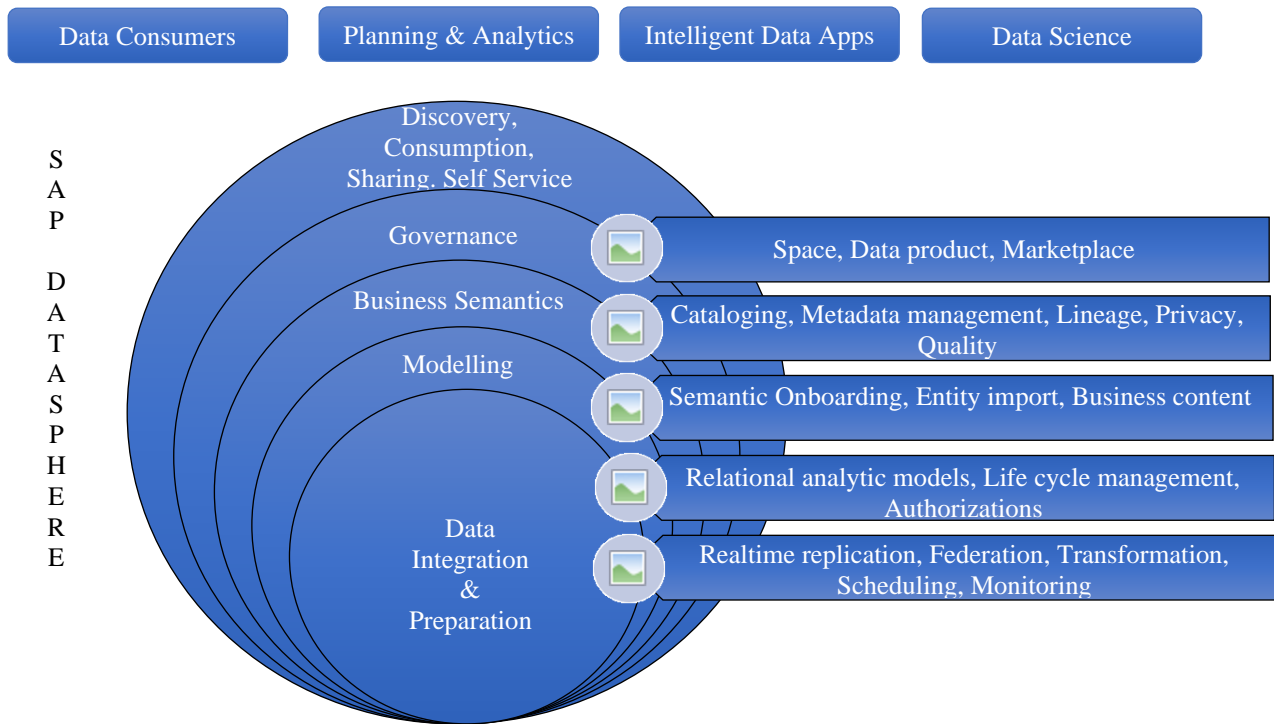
Data Consumers

Planning & Analytics

Intelligent Data Apps

Data Science

S A P D A T A S P H E R E

Discovery, Consumption, Sharing, Self Service

Governance

Business Semantics

Modelling

Data Integration & Preparation

Space, Data product, Marketplace

Cataloging, Metadata management, Lineage, Privacy, Quality

Semantic Onboarding, Entity import, Business content

Relational analytic models, Life cycle management, Authorizations

Realtime replication, Federation, Transformation, Scheduling, Monitoring